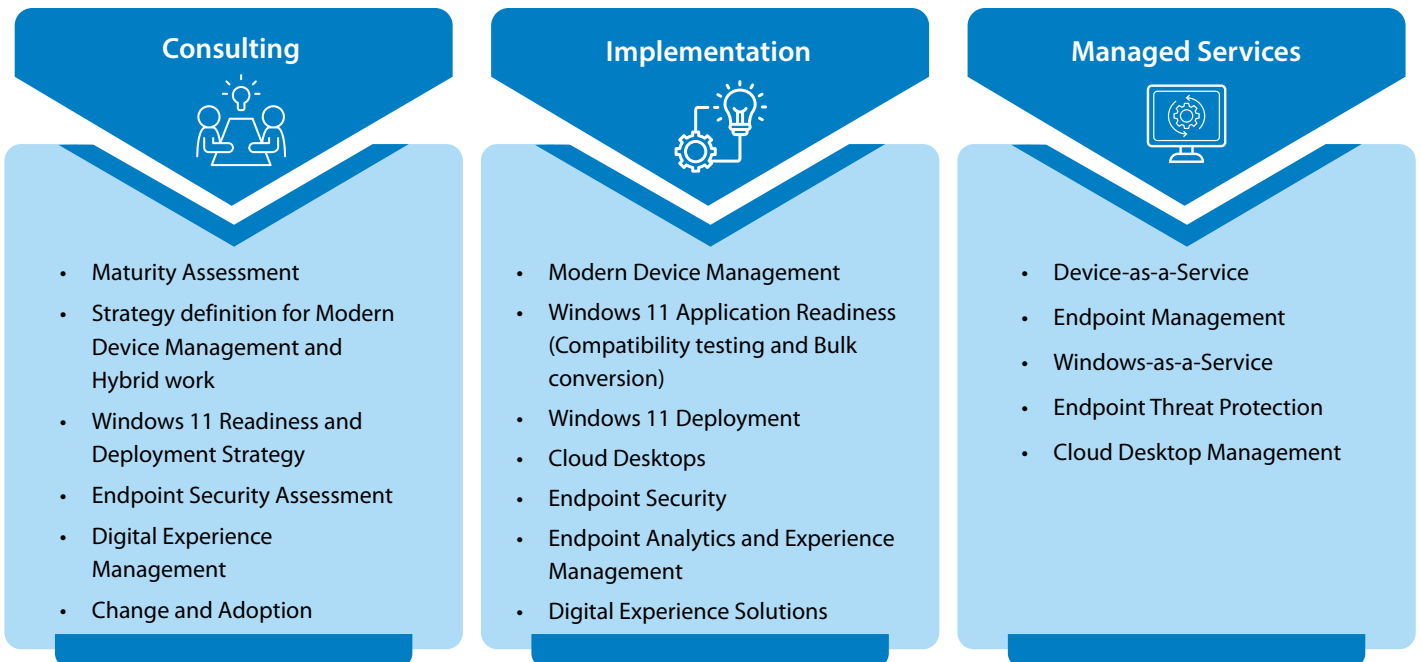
Consulting

• Maturity Assessment
• Strategy definition for Modern Device Management and Hybrid work
• Windows 11 Readiness and Deployment Strategy
• Endpoint Security Assessment
• Digital Experience Management
• Change and Adoption

Implementation

• Modern Device Management
• Windows 11 Application Readiness (Compatibility testing and Bulk conversion)
• Windows 11 Deployment
• Cloud Desktops
• Endpoint Security
• Endpoint Analytics and Experience Management
• Digital Experience Solutions

Managed Services

• Device-as-a-Service
• Endpoint Management
• Windows-as-a-Service
• Endpoint Threat Protection
• Cloud Desktop Management